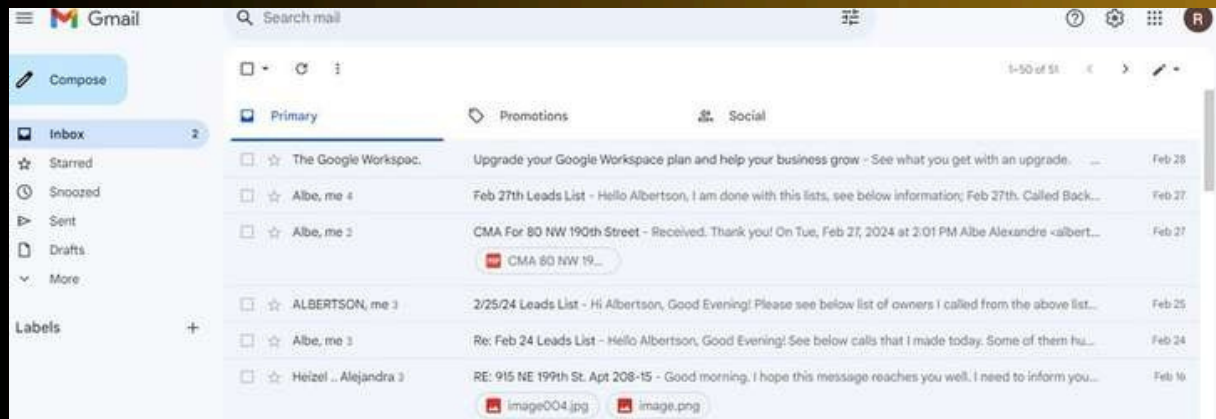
Gmail

Search mail

R

Compose

Inbox 2
Starred
Snoozed
Sent
Drafts
More

Labels +

1-50 of 51

Primary
Promotions
Social

| | | |
|---|---|---|
| The Google Workspac. | Upgrade your Google Workspace plan and help your business grow - See what you get with an upgrade. ... | Feb 28 |
| Albe, me 4 | Feb 27th Leads List - Hello Albertson, I am done with this lists, see below information; Feb 27th. Called Back... | Feb 27 |
| Albe, me 2 | CMA For 80 NW 190th Street - Received. Thank you! On Tue, Feb 27, 2024 at 2:01 PM Albe Alexandre <albert... CMA 80 NW 19... | Feb 27 |
| ALBERTSON, me 3 | 2/25/24 Leads List - Hi Albertson, Good Evening! Please see below list of owners I called from the above list... | Feb 25 |
| Albe, me 3 | Re: Feb 24 Leads List - Hello Albertson, Good Evening! See below calls that I made today. Some of them hu... | Feb 24 |
| Heizel .. Alejandra 3 | RE: 915 NE 199th St. Apt 208-15 - Good morning. I hope this message reaches you well. I need to inform you... image004.jpg image.png | Feb 16 |